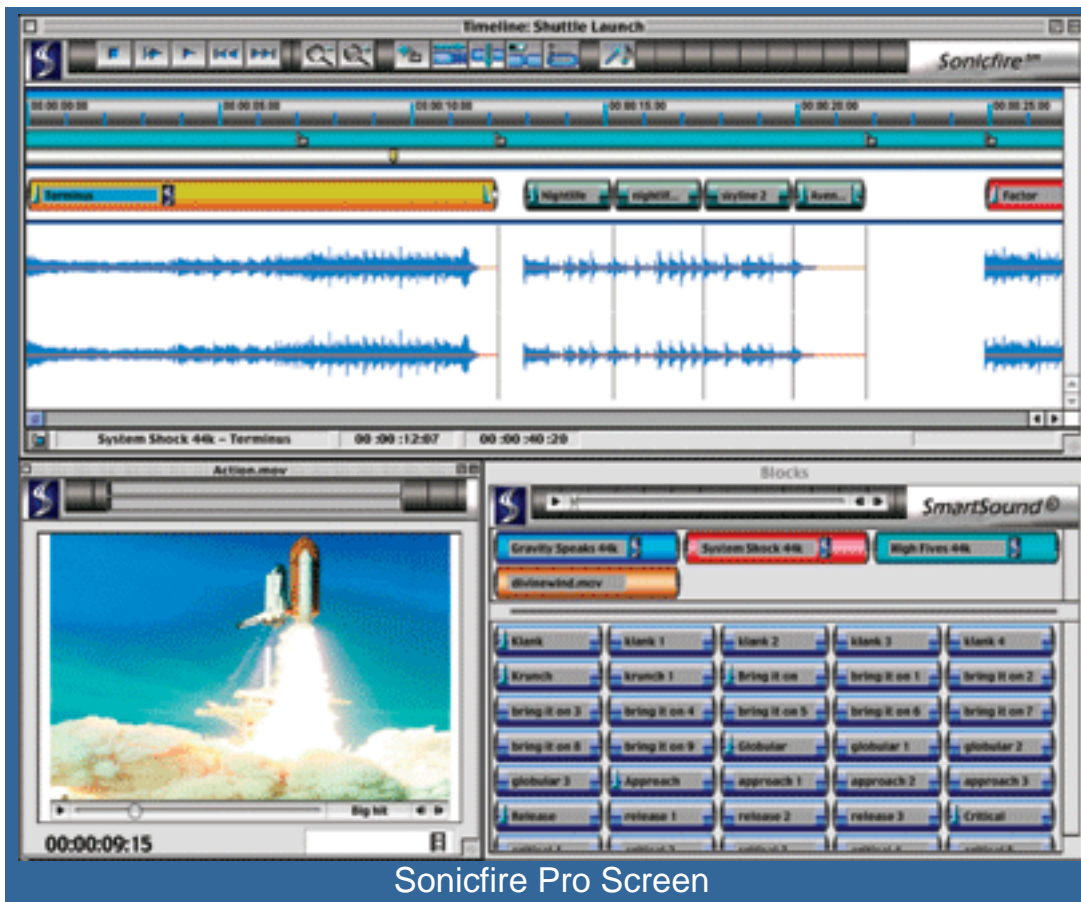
Timeline: Shuttle Launch

Sonicfire™

00:00:00:00
00:00:05:00
00:00:10:00
00:00:15:00
00:00:20:00
00:00:25:00

Terminus
Nightlife
nightlif...
skyline 2
Aven...
Factor

System Shock 44k - Terminus
00 :00 :12:07
00 :00 :40 :20

Action.mov

Big hit
00:00:09:15

Blocks

SmartSound®

Gravity Speaks 44k
System Shock 44k
High Fives 44k
divinewind.mov

Klank
klank 1
klank 2
klank 3
klank 4
Krunch
krunch 1
Bring it on
bring it on 1
bring it on 2
bring it on 3
bring it on 4
bring it on 5
bring it on 6
bring it on 7
bring it on 8
bring it on 9
Globular
globular 1
globular 2
globular 3
Approach
approach 1
approach 2
approach 3
Release
release 1
release 2
release 3
Critical

Sonicfire Pro Screen